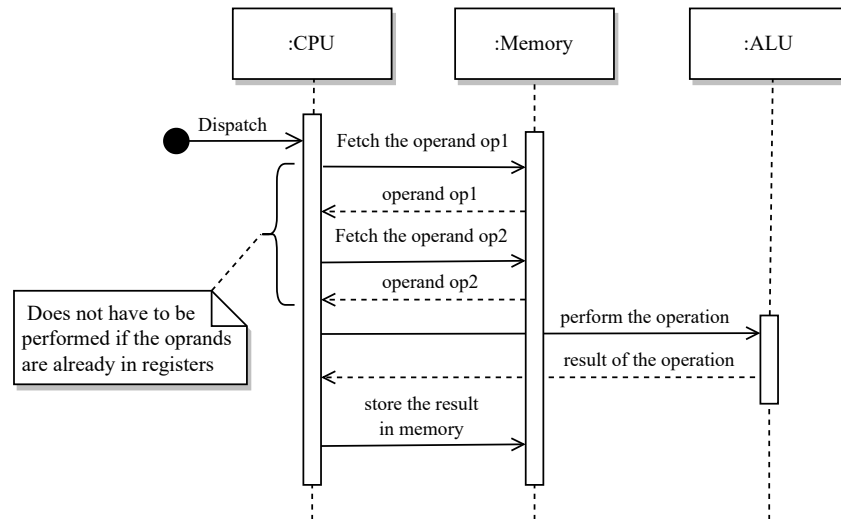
:CPU

:Memory

:ALU

Dispatch

Fetch the operand op1

operand op1

Fetch the operand op2

operand op2

Does not have to be performed if the oprands are already in registers

perform the operation

result of the operation

store the result in memory